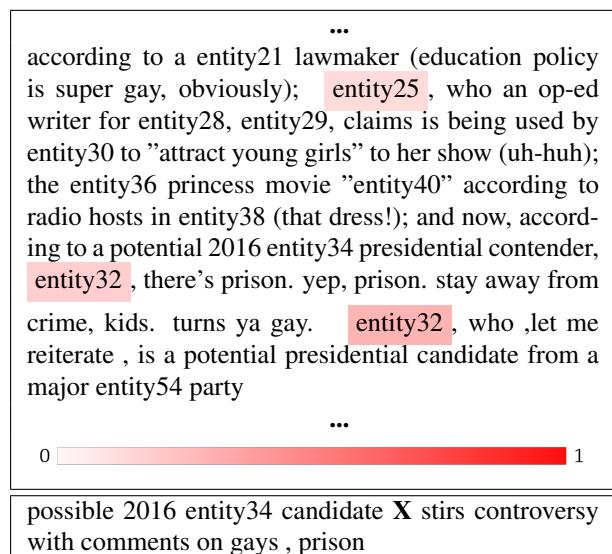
...

according to a entity21 lawmaker (education policy is super gay, obviously); entity25 , who an op-ed writer for entity28, entity29, claims is being used by entity30 to "attract young girls" to her show (uh-huh); the entity36 princess movie "entity40" according to radio hosts in entity38 (that dress!); and now, according to a potential 2016 entity34 presidential contender, entity32 , there's prison. yep, prison. stay away from crime, kids. turns ya gay. entity32 , who ,let me reiterate , is a potential presidential candidate from a major entity54 party

...

0 1

possible 2016 entity34 candidate **X** stirs controversy with comments on gays , prison